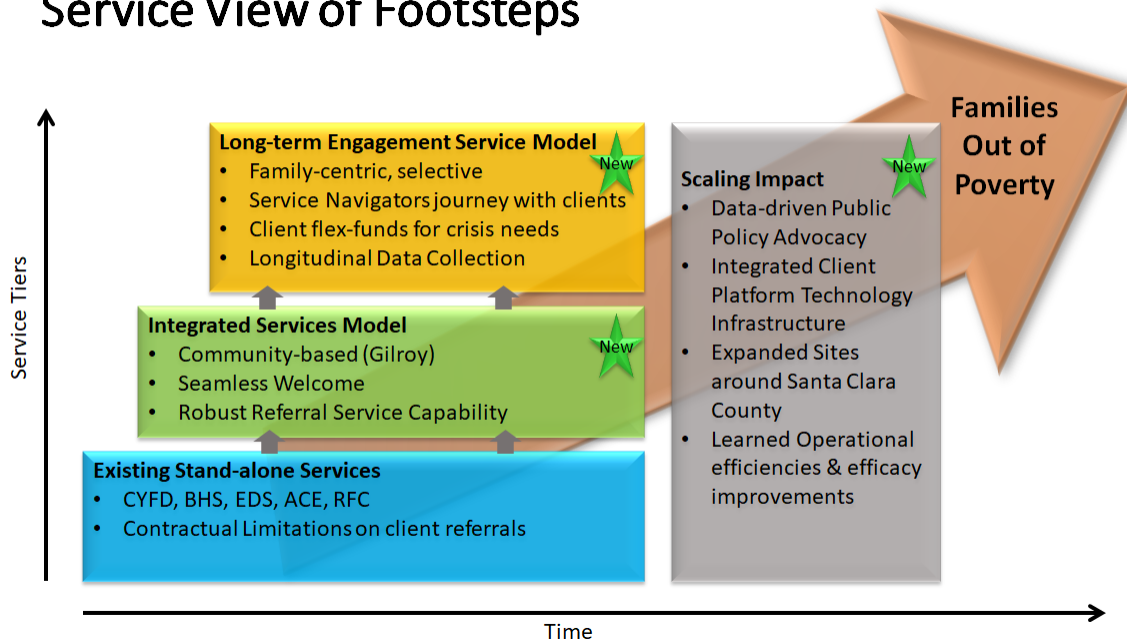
Service View of Footsteps

Families Out of Poverty

Long-term Engagement Service Model
New
• Family-centric, selective
• Service Navigators journey with clients
• Client flex-funds for crisis needs
• Longitudinal Data Collection

Integrated Services Model
New
• Community-based (Gilroy)
• Seamless Welcome
• Robust Referral Service Capability

Existing Stand-alone Services
• CYFD, BHS, EDS, ACE, RFC
• Contractual Limitations on client referrals

Scaling Impact
New
• Data-driven Public Policy Advocacy
• Integrated Client Platform Technology Infrastructure
• Expanded Sites around Santa Clara County
• Learned Operational efficiencies & efficacy improvements

Service Tiers

Time